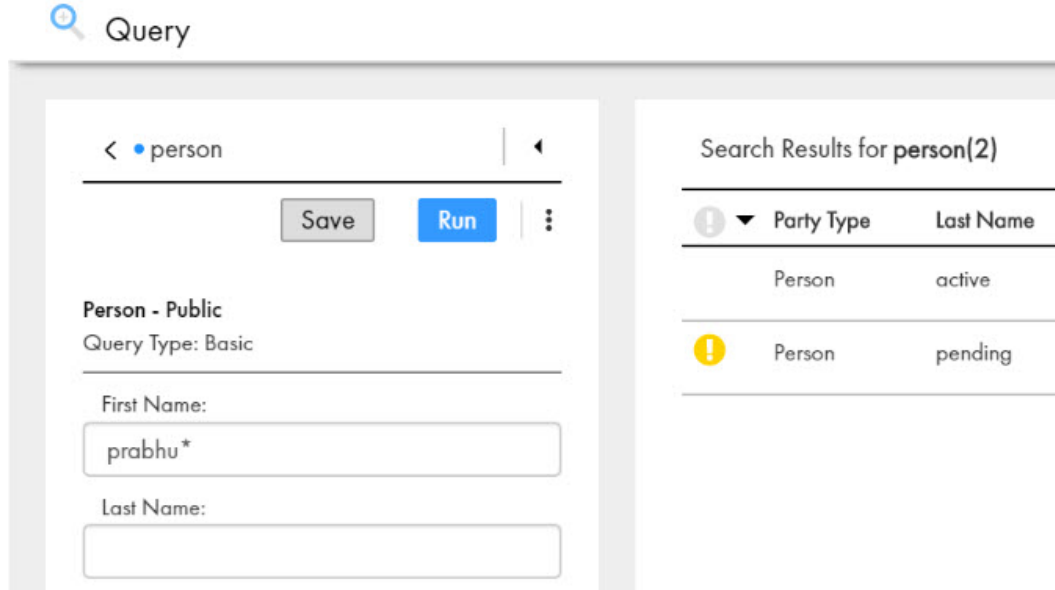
Query

< • person

Save Run

Person - Public
Query Type: Basic

First Name:
prabhu*

Last Name:

Search Results for person(2)

| Party Type | Last Name |
|---|---|
| Person | active |
| Person | pending |